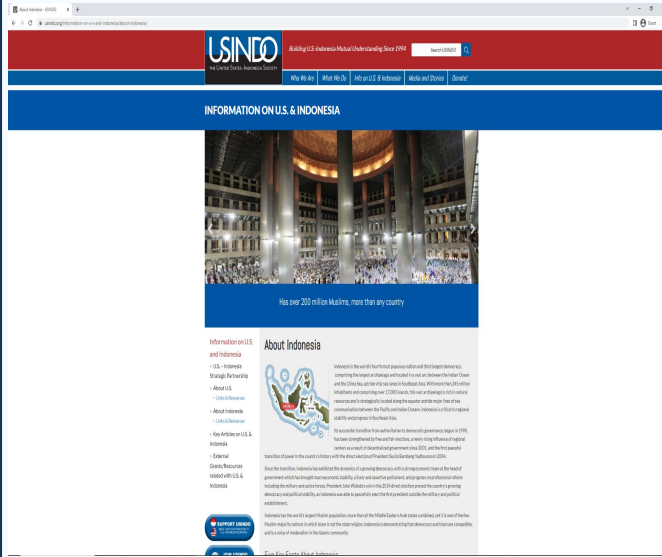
About Indonesia - USINDO

usindo.org/information-on-u-s-and-indonesia/about-indonesia/

Guest

USINDO
THE UNITED STATES–INDONESIA SOCIETY

Building U.S.-Indonesia Mutual Understanding Since 1994

Search USINDO

Who We Are | What We Do | Info on U.S. & Indonesia | Media and Stories | Donate!

INFORMATION ON U.S. & INDONESIA

Has over 200 million Muslims, more than any country

Information on U.S. and Indonesia
› U.S. – Indonesia Strategic Partnership
› About U.S.
› Links & Resources
› About Indonesia
› Links & Resources
› Key Articles on U.S. & Indonesia
› External Grants/Resources related with U.S. & Indonesia

About Indonesia

Indonesia is the world's fourth most populous nation and third largest democracy, comprising the largest archipelago and located in a vast arc between the Indian Ocean and the China Sea, astride vital sea lanes in Southeast Asia. With more than 240 million inhabitants and comprising over 17,000 islands, this vast archipelago is rich in natural resources and is strategically located along the equator astride major lines of sea communication between the Pacific and Indian Oceans. Indonesia is critical to regional stability and progress in Southeast Asia.

Its successful transition from authoritarian to democratic governance, begun in 1998, has been strengthened by free and fair elections, a newly rising influence of regional centers as a result of decentralized government since 2001, and the first peaceful transition of power in the country's history with the direct election of President Susilo Bambang Yudhoyono in 2004.

Since the transition, Indonesia has exhibited the dynamics of a growing democracy, with a strong economic team at the head of government which has brought macroeconomic stability, a lively and assertive parliament, and progress on professional reform including the military and police forces. President Joko Widodo's win in the 2014 direct election proved the country's growing democracy and political stability, as Indonesia was able to peacefully elect the first president outside the military and political establishment.

Indonesia has the world's largest Muslim population, more than all the Middle Eastern Arab states combined, yet it is one of the few Muslim-majority nations in which Islam is not the state religion. Indonesia is demonstrating that democracy and Islam are compatible, and is a voice of moderation in the Islamic community.

SUPPORT USINDO

JOIN USINDO

Five Key Facts About Indonesia